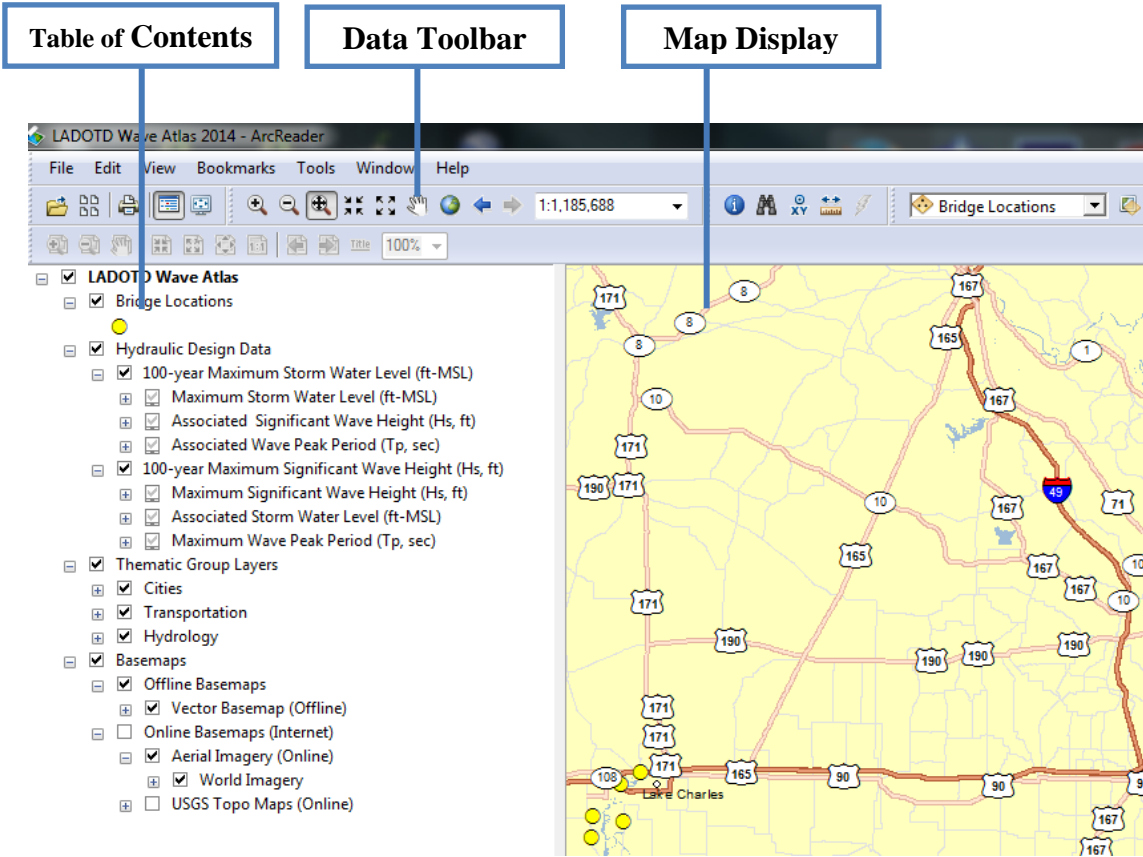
Table of Contents

Data Toolbar

Map Display

LADOTD Wave Atlas 2014 - ArcReader

File Edit View Bookmarks Tools Window Help

1:1,185,688

Bridge Locations

Title 100%

LADOTD Wave Atlas
Bridge Locations
Hydraulic Design Data
100-year Maximum Storm Water Level (ft-MSL)
Maximum Storm Water Level (ft-MSL)
Associated Significant Wave Height (Hs, ft)
Associated Wave Peak Period (Tp, sec)
100-year Maximum Significant Wave Height (Hs, ft)
Maximum Significant Wave Height (Hs, ft)
Associated Storm Water Level (ft-MSL)
Maximum Wave Peak Period (Tp, sec)
Thematic Group Layers
Cities
Transportation
Hydrology
Basemaps
Offline Basemaps
Vector Basemap (Offline)
Online Basemaps (Internet)
Aerial Imagery (Online)
World Imagery
USGS Topo Maps (Online)

171 8 8 8 167 165 1 10 167 171 49 190 171 10 167 71 165 167 167 10 171 190 190 190 190 171 171 108 171 165 90 90 Lake Charles 167 167